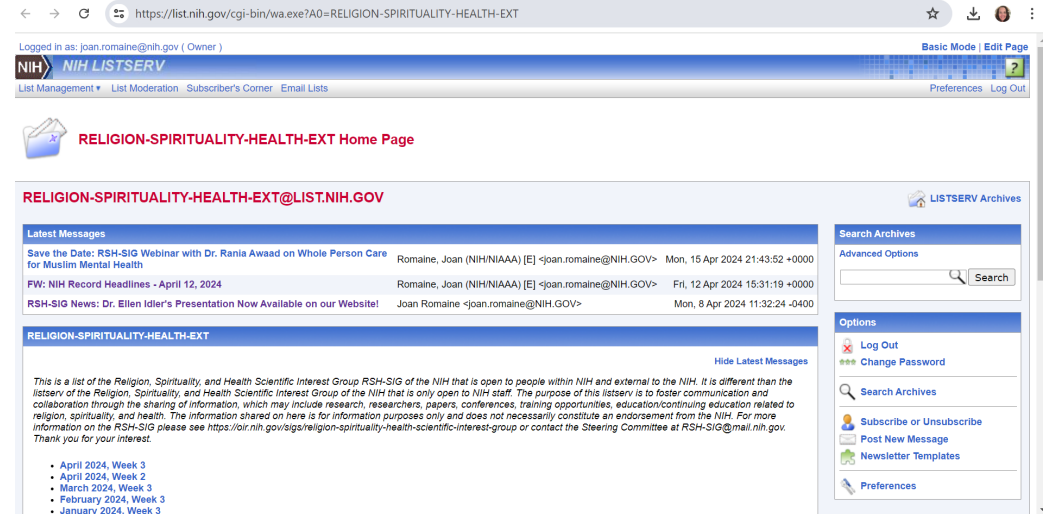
https://list.nih.gov/cgi-bin/wa.exe?A0=RELIGION-SPIRITUALITY-HEALTH-EXT

Logged in as: joan.romaine@nih.gov ( Owner )

Basic Mode | Edit Page

NIH NIH LISTSERV

?

List Management ▾ List Moderation Subscriber's Corner Email Lists

Preferences Log Out

RELIGION-SPIRITUALITY-HEALTH-EXT Home Page

RELIGION-SPIRITUALITY-HEALTH-EXT@LIST.NIH.GOV

LISTSERV Archives

Latest Messages

| | | |
|---|---|---|
| Save the Date: RSH-SIG Webinar with Dr. Rania Awaad on Whole Person Care for Muslim Mental Health | Romaine, Joan (NIH/NIAAA) [E] <joan.romaine@NIH.GOV> | Mon, 15 Apr 2024 21:43:52 +0000 |
| FW: NIH Record Headlines - April 12, 2024 | Romaine, Joan (NIH/NIAAA) [E] <joan.romaine@NIH.GOV> | Fri, 12 Apr 2024 15:31:19 +0000 |
| RSH-SIG News: Dr. Ellen Idler's Presentation Now Available on our Website! | Joan Romaine <joan.romaine@NIH.GOV> | Mon, 8 Apr 2024 11:32:24 -0400 |

RELIGION-SPIRITUALITY-HEALTH-EXT

Hide Latest Messages

This is a list of the Religion, Spirituality, and Health Scientific Interest Group RSH-SIG of the NIH that is open to people within NIH and external to the NIH. It is different than the listserv of the Religion, Spirituality, and Health Scientific Interest Group of the NIH that is only open to NIH staff. The purpose of this listserv is to foster communication and collaboration through the sharing of information, which may include research, researchers, papers, conferences, training opportunities, education/continuing education related to religion, spirituality, and health. The information shared on here is for information purposes only and does not necessarily constitute an endorsement from the NIH. For more information on the RSH-SIG please see https://oir.nih.gov/sigs/religion-spirituality-health-scientific-interest-group or contact the Steering Committee at RSH-SIG@mail.nih.gov. Thank you for your interest.

- April 2024, Week 3
- April 2024, Week 2
- March 2024, Week 3
- February 2024, Week 3
- January 2024, Week 3

Search Archives

Advanced Options

Search

Options

Log Out
Change Password

Search Archives

Subscribe or Unsubscribe
Post New Message
Newsletter Templates

Preferences